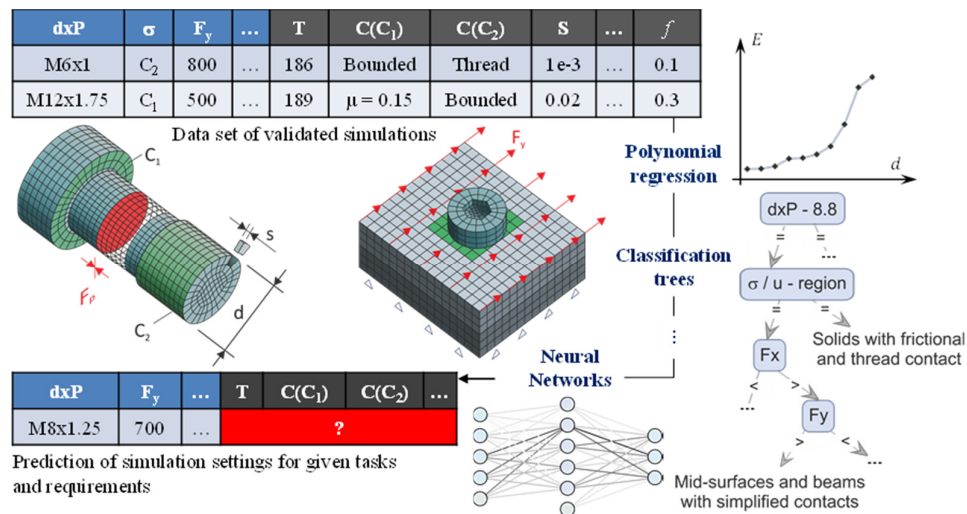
| dxP | σ | $F_y$ | … | T | $C(C_1)$ | $C(C_2)$ | S | … | $f$ |
|---|---|---|---|---|---|---|---|---|---|
| M6x1 | $C_2$ | 800 | … | 186 | Bounded | Thread | 1 e-3 | … | 0.1 |
| M12x1.75 | $C_1$ | 500 | … | 189 | μ = 0.15 | Bounded | 0.02 | … | 0.3 |

Data set of validated simulations

$C_1$

$F_p$

$C_2$

s

d

$F_y$

$E$

$d$

Polynomial regression

dxP - 8.8

= =

σ / u - region

Classification trees

=

Solids with frictional and thread contact

⋮

Neural Networks

Fx

< >

…

Fy

> <

…

Mid-surfaces and beams with simplified contacts

| dxP | $F_y$ | … | T | $C(C_1)$ | $C(C_2)$ | … |
|---|---|---|---|---|---|---|
| M8x1.25 | 700 | … | ? | | | |

Prediction of simulation settings for given tasks and requirements